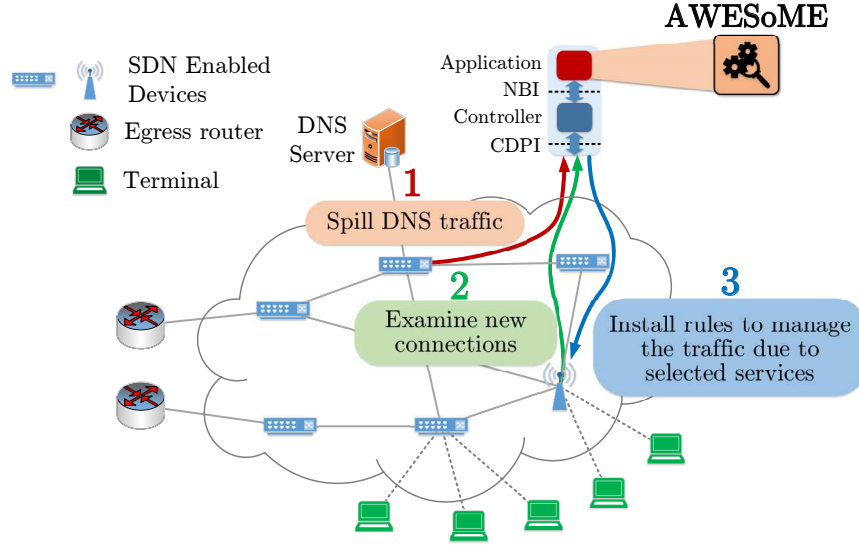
AWESoME

SDN Enabled Devices

Egress router

Terminal

DNS Server

Application

NBI

Controller

CDPI

1

Spill DNS traffic

2

Examine new connections

3

Install rules to manage the traffic due to selected services